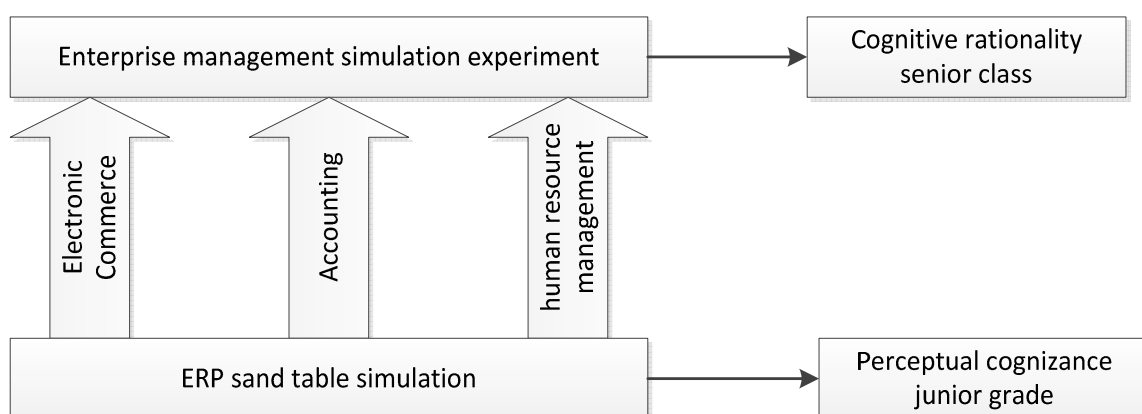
Enterprise management simulation experiment

Cognitive rationality senior class

Electronic Commerce

Accounting

human resource management

ERP sand table simulation

Perceptual cognizance junior grade